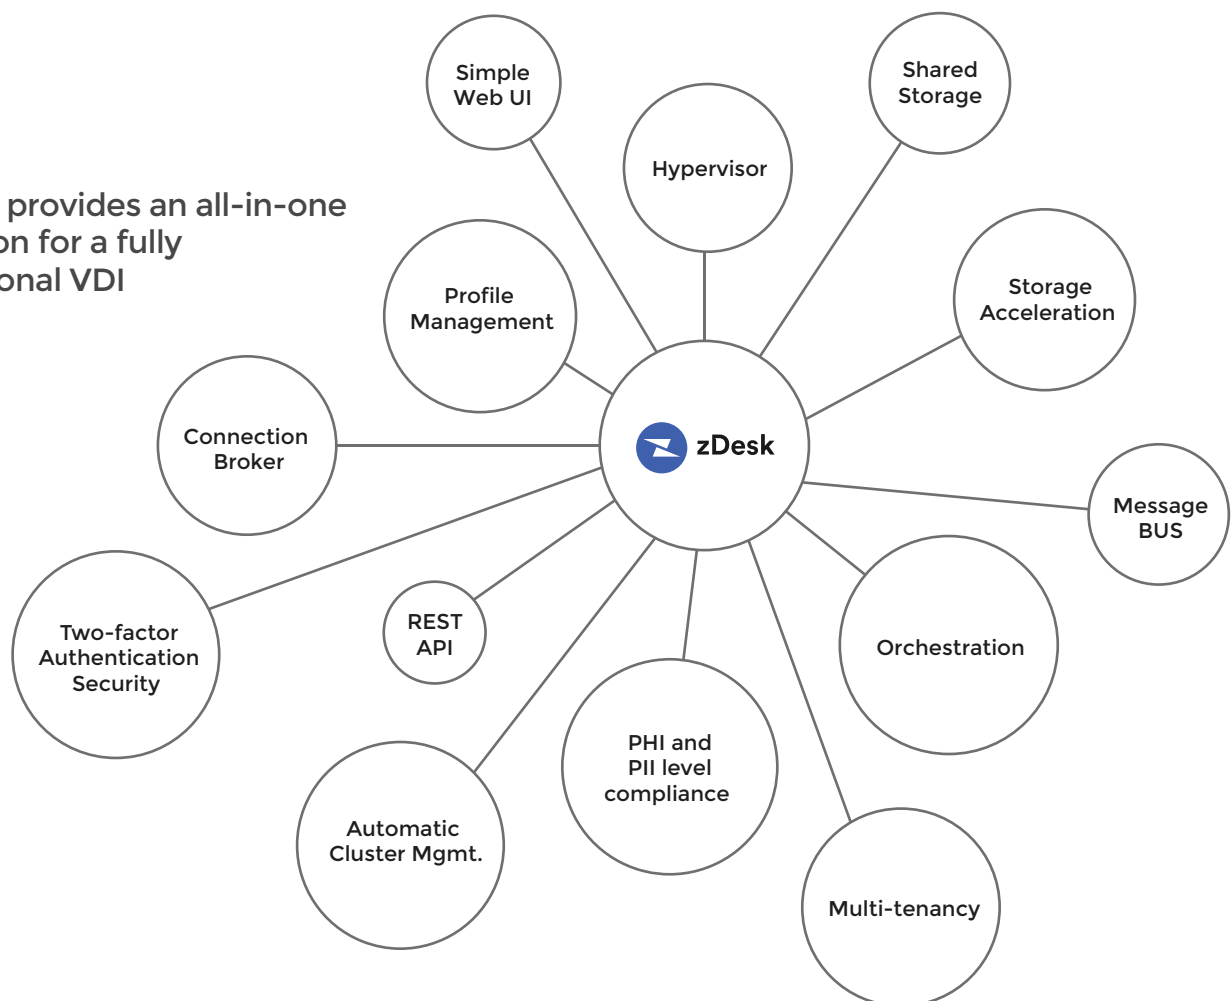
provides an all-in-one
on for a fully
onal VDI

Simple Web UI

Hypervisor

Shared Storage

Profile Management

Storage Acceleration

Connection Broker

zDesk

Message BUS

REST API

Two-factor Authentication Security

Orchestration

PHI and PII level compliance

Automatic Cluster Mgmt.

Multi-tenancy